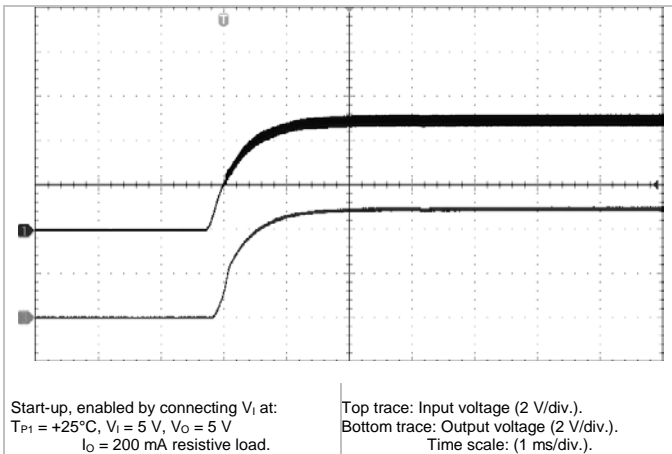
T

1

2

Start-up, enabled by connecting $V_I$ at:
$T_{P1}$ = +25°C, $V_I$ = 5 V, $V_O$ = 5 V
$I_O$ = 200 mA resistive load.

Top trace: Input voltage (2 V/div.).
Bottom trace: Output voltage (2 V/div.).
Time scale: (1 ms/div.).